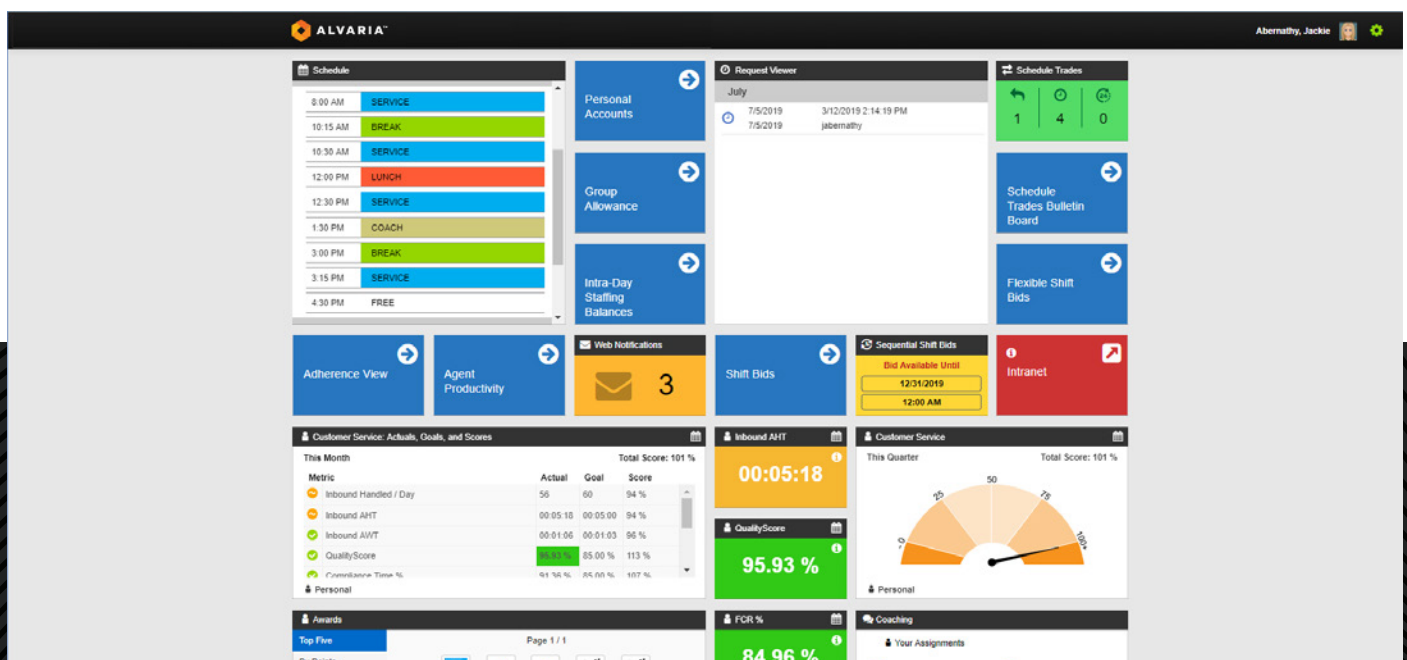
ALVARIA™

Abernathy, Jackie

Schedule

| | |
|---|---|
| 8:00 AM | SERVICE |
| 10:15 AM | BREAK |
| 10:30 AM | SERVICE |
| 12:00 PM | LUNCH |
| 12:30 PM | SERVICE |
| 1:30 PM | COACH |
| 3:00 PM | BREAK |
| 3:15 PM | SERVICE |
| 4:30 PM | FREE |

Personal Accounts

Group Allowance

Intra-Day Staffing Balances

Request Viewer

July

7/5/2019 3/12/2019 2:14:19 PM
7/5/2019 jabernathy

Schedule Trades

1 4 0

Schedule Trades Bulletin Board

Flexible Shift Bids

Adherence View

Agent Productivity

Web Notifications

3

Shift Bids

Sequential Shift Bids

Bid Available Until

12/31/2019

12:00 AM

Intranet

Customer Service: Actuals, Goals, and Scores

This Month Total Score: 101 %

| Metric | Actual | Goal | Score |
|---|---|---|---|
| Inbound Handled / Day | 56 | 60 | 94 % |
| Inbound AHT | 00:05:18 | 00:05:00 | 94 % |
| Inbound AWT | 00:01:06 | 00:01:03 | 96 % |
| QualityScore | 95.93 % | 85.00 % | 113 % |
| Compliance Time % | 91.36 % | 85.00 % | 107 % |

Personal

Inbound AHT

00:05:18

QualityScore

95.93 %

Customer Service

This Quarter Total Score: 101 %

0 25 50 75 100

Personal

Awards

Top Five

Page 1 / 1

FCR %

84.96 %

Coaching

Your Assignments